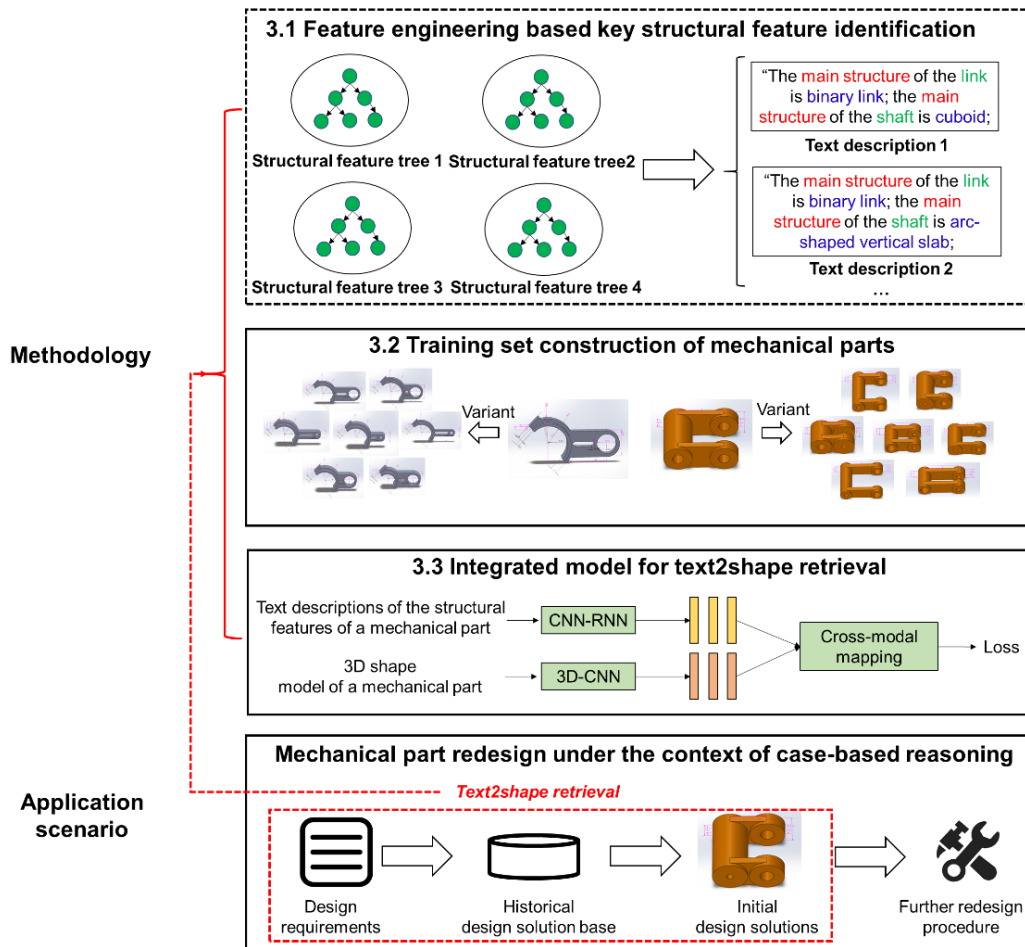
3.1 Feature engineering based key structural feature identification

Structural feature tree 1 Structural feature tree2

Structural feature tree 3 Structural feature tree 4

"The main structure of the link is binary link; the main structure of the shaft is cuboid;

Text description 1

"The main structure of the link is binary link; the main structure of the shaft is arc-shaped vertical slab;

Text description 2

…

Methodology

3.2 Training set construction of mechanical parts

Variant

Variant

3.3 Integrated model for text2shape retrieval

Text descriptions of the structural features of a mechanical part

CNN-RNN

3D shape model of a mechanical part

3D-CNN

Cross-modal mapping

Loss

Application scenario

Mechanical part redesign under the context of case-based reasoning

Text2shape retrieval

Design requirements

Historical design solution base

Initial design solutions

Further redesign procedure